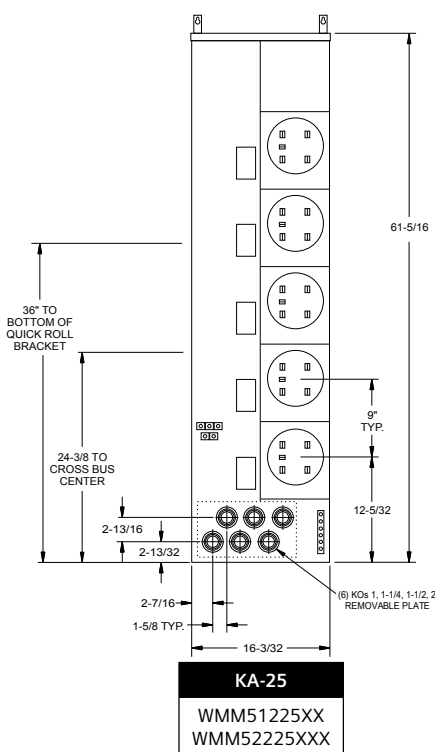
61-5/16

36" TO BOTTOM OF QUICK ROLL BRACKET

24-3/8 TO CROSS BUS CENTER

9" TYP.

12-5/32

2-13/16

2-13/32

2-7/16

1-5/8 TYP.

16-3/32

(6) KOs 1, 1-1/4, 1-1/2, 2 REMOVABLE PLATE

KA-25

WMM51225XX
WMM52225XXX